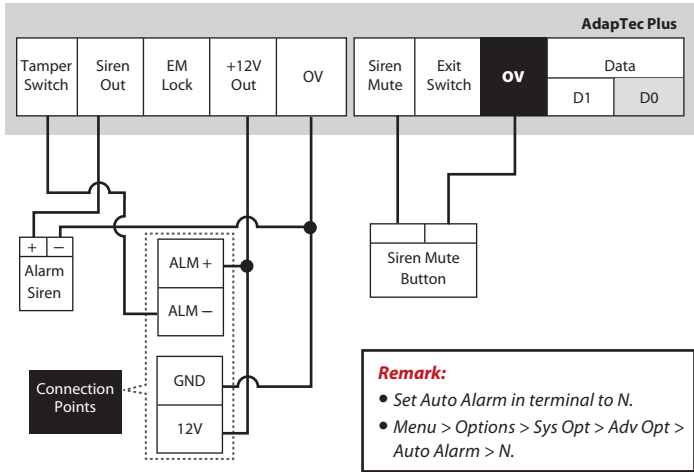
AdapTec Plus

| Tamper Switch | Siren Out | EM Lock | +12V Out | OV |
|---|---|---|---|---|

| Siren Mute | Exit Switch | OV | Data | |
|---|---|---|---|---|
| | | | D1 | D0 |

+ –
Alarm Siren

ALM +
ALM –
GND
12V

Connection Points

Siren Mute Button

Remark:
• Set Auto Alarm in terminal to N.
• Menu > Options > Sys Opt > Adv Opt > Auto Alarm > N.